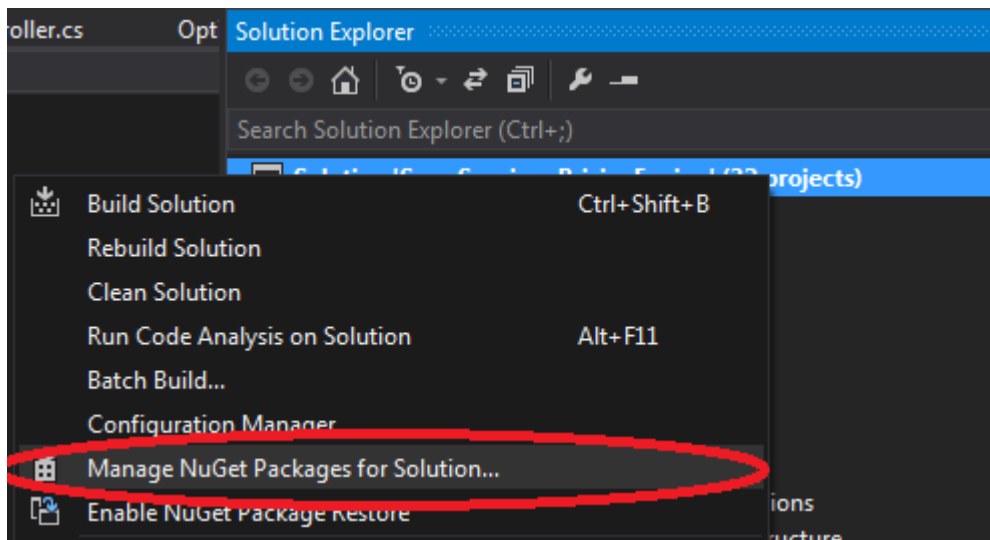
roller.cs
Opt
Solution Explorer

Search Solution Explorer (Ctrl+;)

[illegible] projects)

Build Solution Ctrl+Shift+B
Rebuild Solution
Clean Solution
Run Code Analysis on Solution Alt+F11
Batch Build...
Configuration Manager
Manage NuGet Packages for Solution...
Enable NuGet Package Restore

ions
ructure